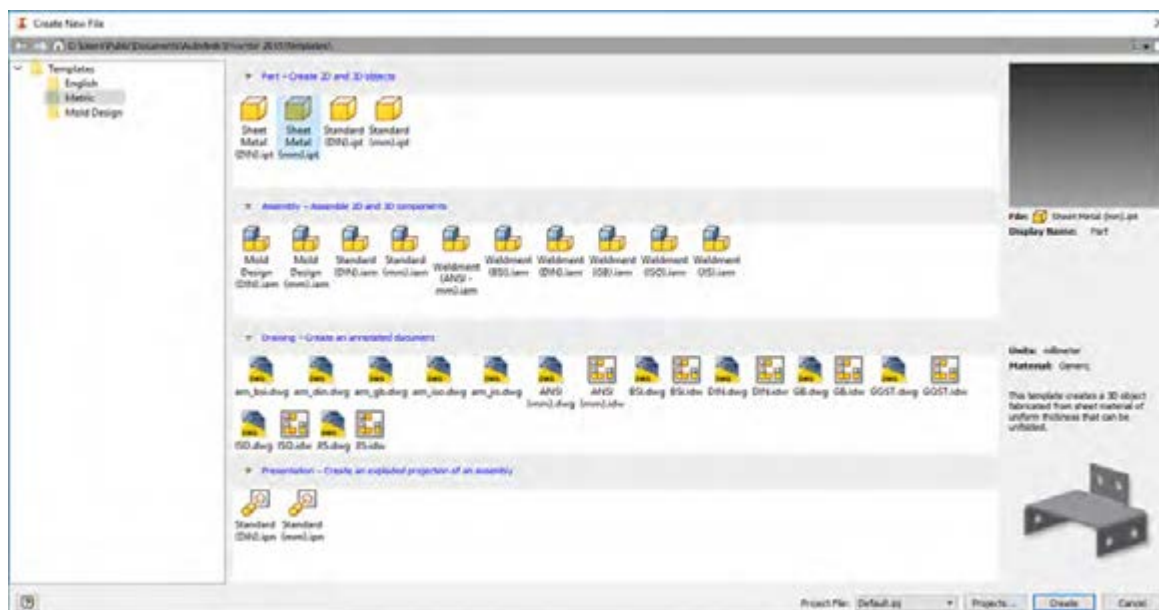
Create New File

C:\Users\Public\Documents\Autodesk\Inventor 2015\Templates\

Templates
English
Metric
Mold Design

Part - Create 2D and 3D objects

Sheet Metal (DIN).ipt
Sheet Metal (mm).ipt
Standard (DIN).ipt
Standard (mm).ipt

Assembly - Assemble 2D and 3D components

Mold Design (DIN).iam
Mold Design (mm).iam
Standard (DIN).iam
Standard (mm).iam
Weldment (ANSI - mm).iam
Weldment (BSI).iam
Weldment (DIN).iam
Weldment (GB).iam
Weldment (ISO).iam
Weldment (JIS).iam

Drawing - Create an annotated document

am_bsi.dwg
am_din.dwg
am_gb.dwg
am_iso.dwg
am_jis.dwg
ANSI (mm).dwg
ANSI (mm).idw
BSI.dwg
BSI.idw
DIN.dwg
DIN.idw
GB.dwg
GB.idw
GOST.dwg
GOST.idw
ISO.dwg
ISO.idw
JIS.dwg
JIS.idw

Presentation - Create an exploded projection of an assembly

Standard (DIN).ipn
Standard (mm).ipn

File: Sheet Metal (mm).ipt
Display Name: Part

Units: millimeter
Material: Generic

This template creates a 3D object fabricated from sheet material of uniform thickness that can be unfolded.

Project File: Default.ipj
Projects...
Create
Cancel